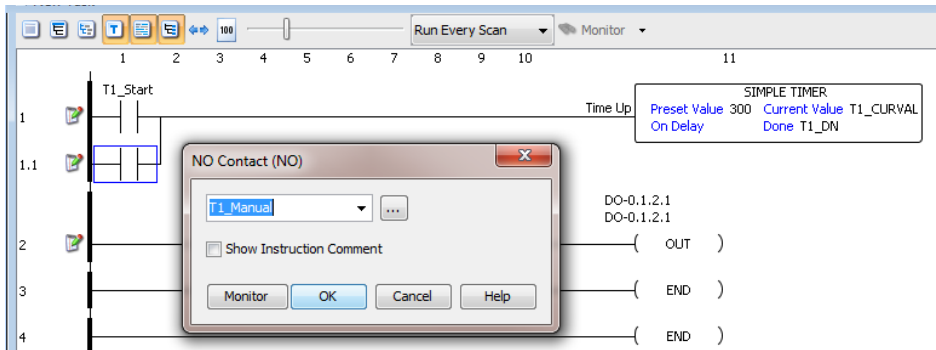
100 Run Every Scan Monitor

1 2 3 4 5 6 7 8 9 10 11

1 T1_Start Time Up SIMPLE TIMER Preset Value 300 Current Value T1_CURVAL On Delay Done T1_DN

1.1

NO Contact (NO)

T1_Manual ...

Show Instruction Comment

Monitor OK Cancel Help

DO-0.1.2.1
DO-0.1.2.1

2 OUT

3 END

4 END